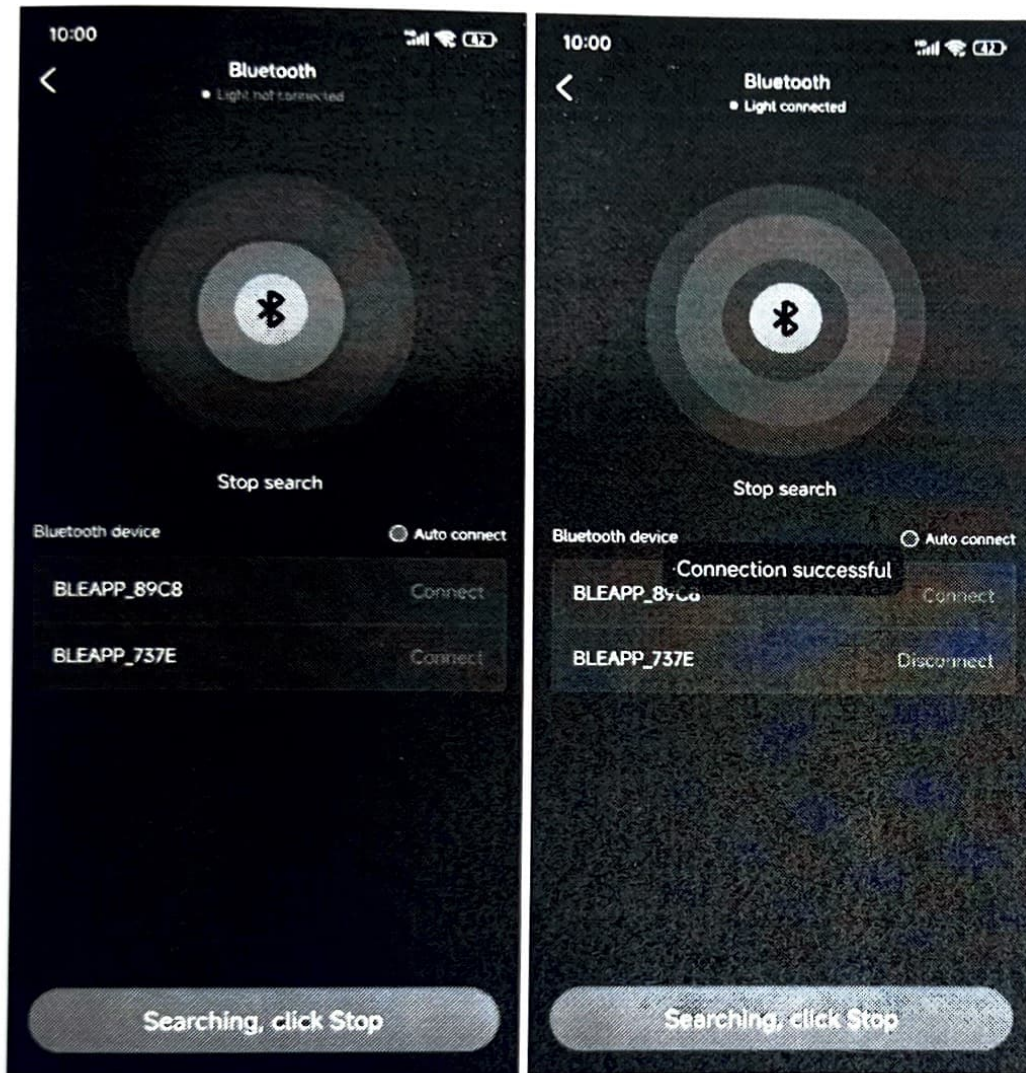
10:00

82

Bluetooth

Light not connected

Stop search

Bluetooth device

Auto connect

BLEAPP_89C8

Connect

BLEAPP_737E

Connect

Searching, click Stop

10:00

82

Bluetooth

Light connected

Stop search

Bluetooth device

Auto connect

Connection successful

BLEAPP_89C8

Connect

BLEAPP_737E

Disconnect

Searching, click Stop